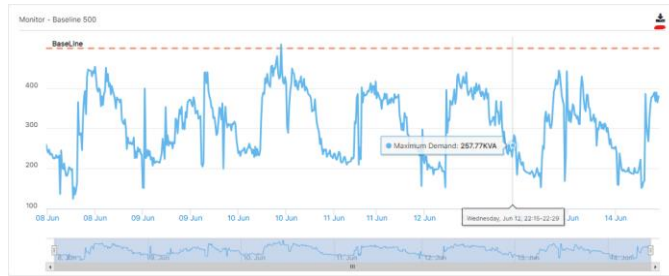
Monitor - Baseline 500

BaseLine

400

300

200

100

08 Jun
08 Jun
09 Jun
09 Jun
10 Jun
10 Jun
11 Jun
11 Jun
12 Jun
Wednesday, Jun 12, 22:15–22:29
Jun
14 Jun

Maximum Demand: 257.77KVA

8. Jun
09. Jun
10. Jun
11. Jun
12. Jun
13. Jun
14. Jun